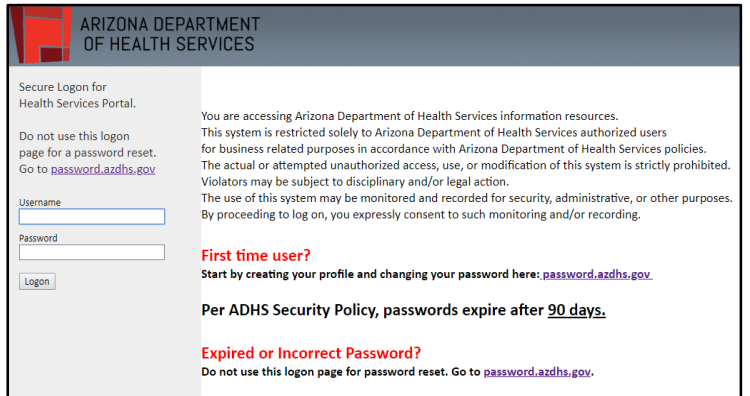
ARIZONA DEPARTMENT
OF HEALTH SERVICES

Secure Logon for Health Services Portal.

Do not use this logon page for a password reset. Go to password.azdhs.gov

Username

Password

Logon

You are accessing Arizona Department of Health Services information resources.
This system is restricted solely to Arizona Department of Health Services authorized users for business related purposes in accordance with Arizona Department of Health Services policies.
The actual or attempted unauthorized access, use, or modification of this system is strictly prohibited.
Violators may be subject to disciplinary and/or legal action.
The use of this system may be monitored and recorded for security, administrative, or other purposes.
By proceeding to log on, you expressly consent to such monitoring and/or recording.

First time user?
Start by creating your profile and changing your password here: password.azdhs.gov

Per ADHS Security Policy, passwords expire after 90 days.

Expired or Incorrect Password?
Do not use this logon page for password reset. Go to password.azdhs.gov.